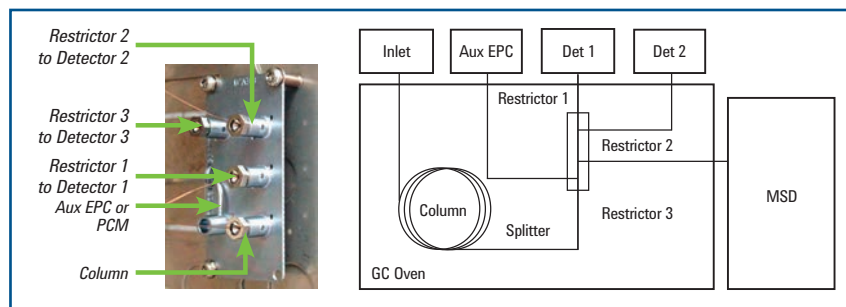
Restrictor 2 to Detector 2

Restrictor 3 to Detector 3

Restrictor 1 to Detector 1

Aux EPC or PCM

Column

Inlet

Aux EPC

Det 1

Det 2

Restrictor 1

Restrictor 2

Column

Splitter

Restrictor 3

GC Oven

MSD